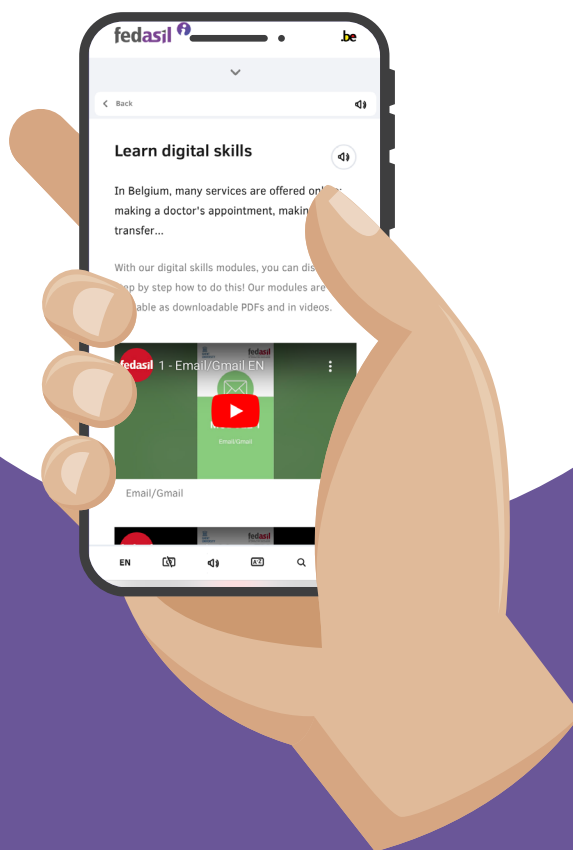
fedasil

.be

Back

Learn digital skills

In Belgium, many services are offered onl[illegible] making a doctor's appointment, making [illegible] transfer...

With our digital skills modules, you can dis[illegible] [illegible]ep by step how to do this! Our modules are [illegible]able as downloadable PDFs and in videos.

fedasil 1 - Email/Gmail EN

fedasil

Email/Gmail

Email/Gmail

fedasil

EN